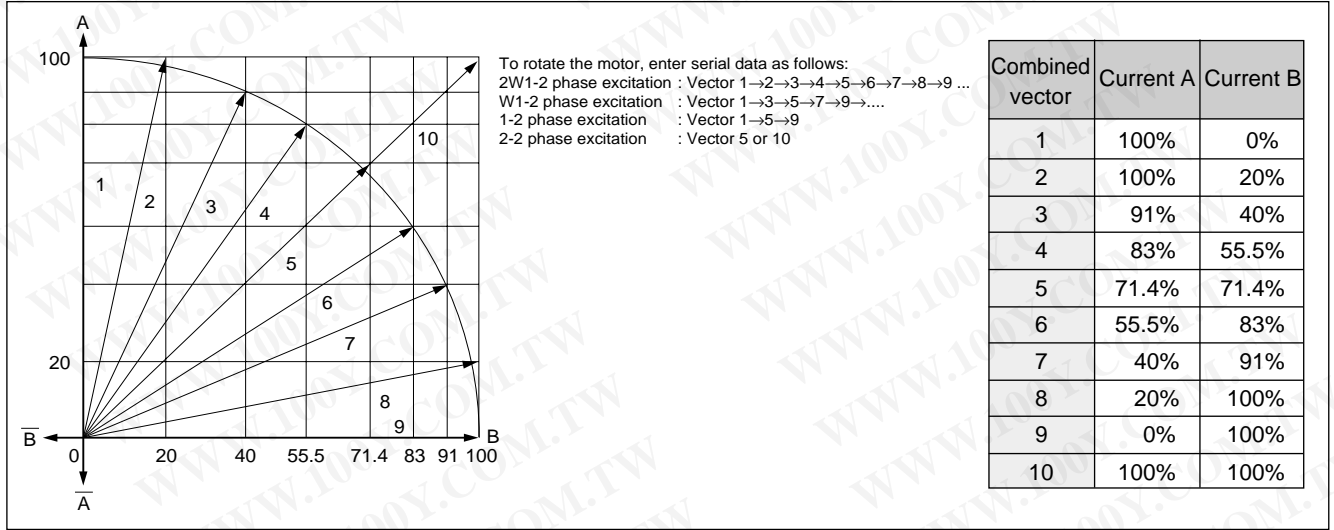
A
100
1
2
3
4
5
6
7
8
9
10
20
$\overline{B}$
0
20
40
55.5
71.4
83
91
100
B
$\overline{A}$

To rotate the motor, enter serial data as follows:
2W1-2 phase excitation : Vector 1→2→3→4→5→6→7→8→9 ...
W1-2 phase excitation : Vector 1→3→5→7→9→....
1-2 phase excitation : Vector 1→5→9
2-2 phase excitation : Vector 5 or 10

| Combined vector | Current A | Current B |
|---|---|---|
| 1 | 100% | 0% |
| 2 | 100% | 20% |
| 3 | 91% | 40% |
| 4 | 83% | 55.5% |
| 5 | 71.4% | 71.4% |
| 6 | 55.5% | 83% |
| 7 | 40% | 91% |
| 8 | 20% | 100% |
| 9 | 0% | 100% |
| 10 | 100% | 100% |

WWW.100Y.COM.TW